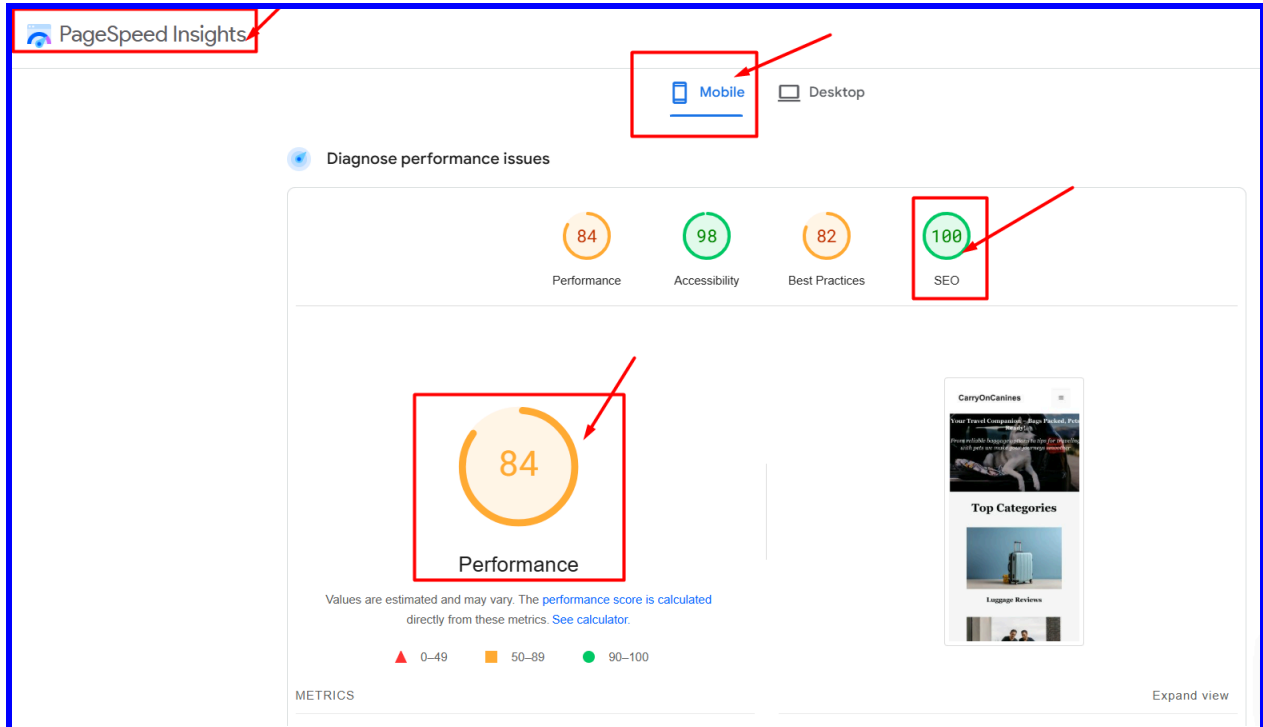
PageSpeed Insights

Mobile Desktop

Diagnose performance issues

84
Performance

98
Accessibility

82
Best Practices

100
SEO

84

Performance

Values are estimated and may vary. The performance score is calculated directly from these metrics. See calculator.

0–49 50–89 90–100

CarryOnCanines

Your Travel Companion – Bags Packed, Pets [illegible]

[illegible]

Top Categories

Luggage Reviews

METRICS

Expand view